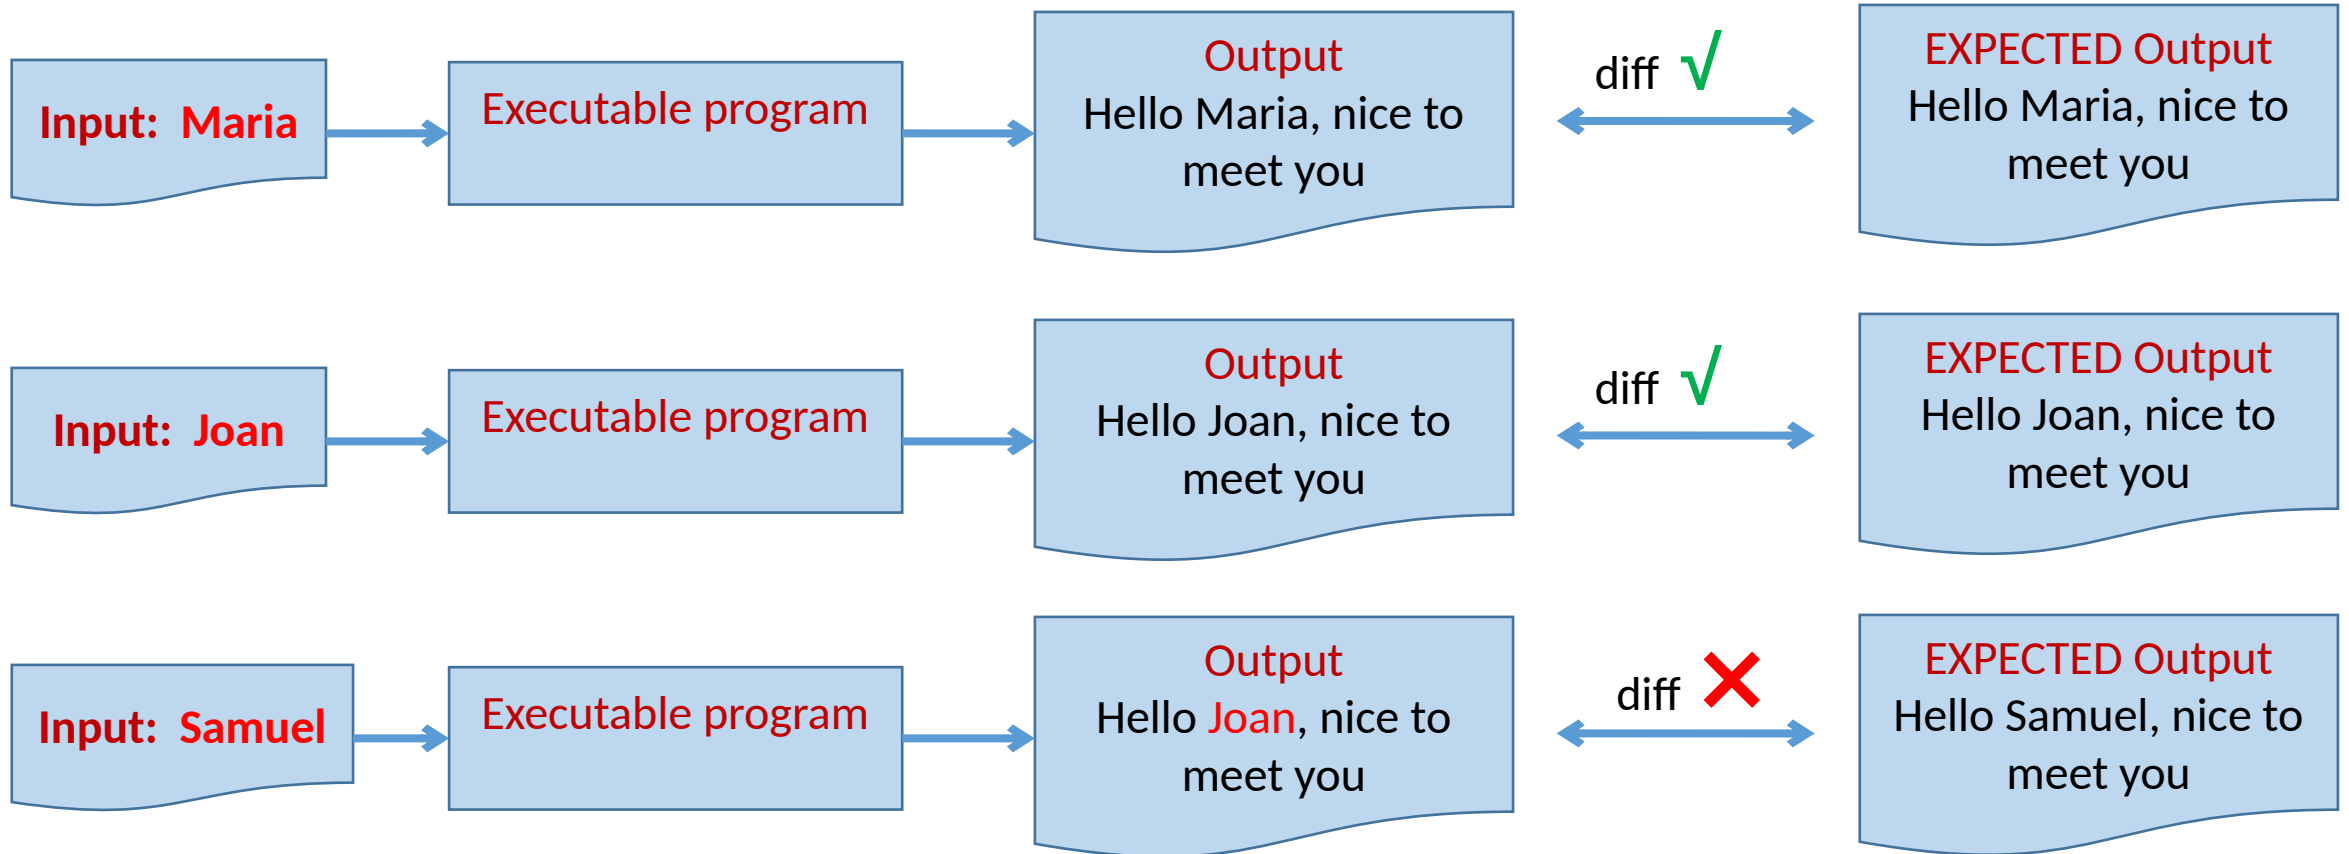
Input: Maria

Executable program

Output
Hello Maria, nice to meet you

diff √

EXPECTED Output
Hello Maria, nice to meet you

Input: Joan

Executable program

Output
Hello Joan, nice to meet you

diff √

EXPECTED Output
Hello Joan, nice to meet you

Input: Samuel

Executable program

Output
Hello Joan, nice to meet you

diff ✗

EXPECTED Output
Hello Samuel, nice to meet you